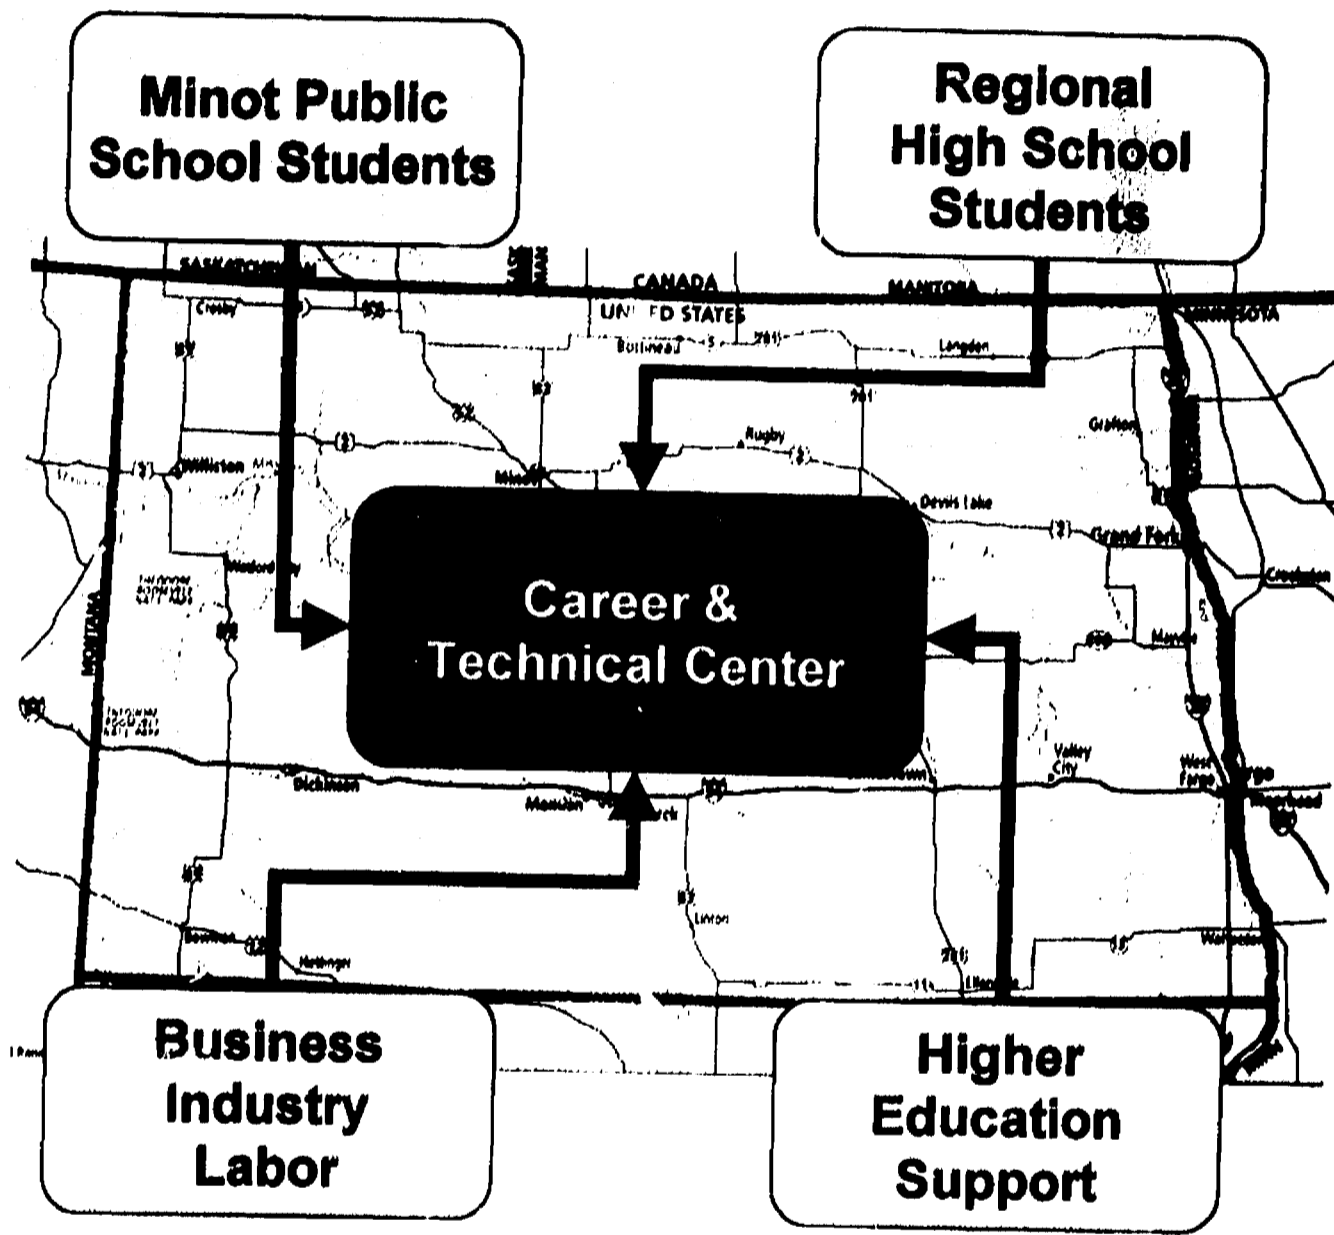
Minot Public School Students

Regional High School Students

SASKATCHEWAN

CANADA

MANITOBA

UNI ED STATES

MINNESOTA

Crosby

Bottineau

Langdon

Rugby

Grafton

Williston

Minot

Devils Lake

Grand Forks

Crookston

Watford City

MONTANA

Career & Technical Center

Mandan

Dickinson

Valley City

West Fargo

Fargo

Moorhead

Linton

Bowman

Hettinger

Wahpeton

Ellendale

Business Industry Labor

Higher Education Support